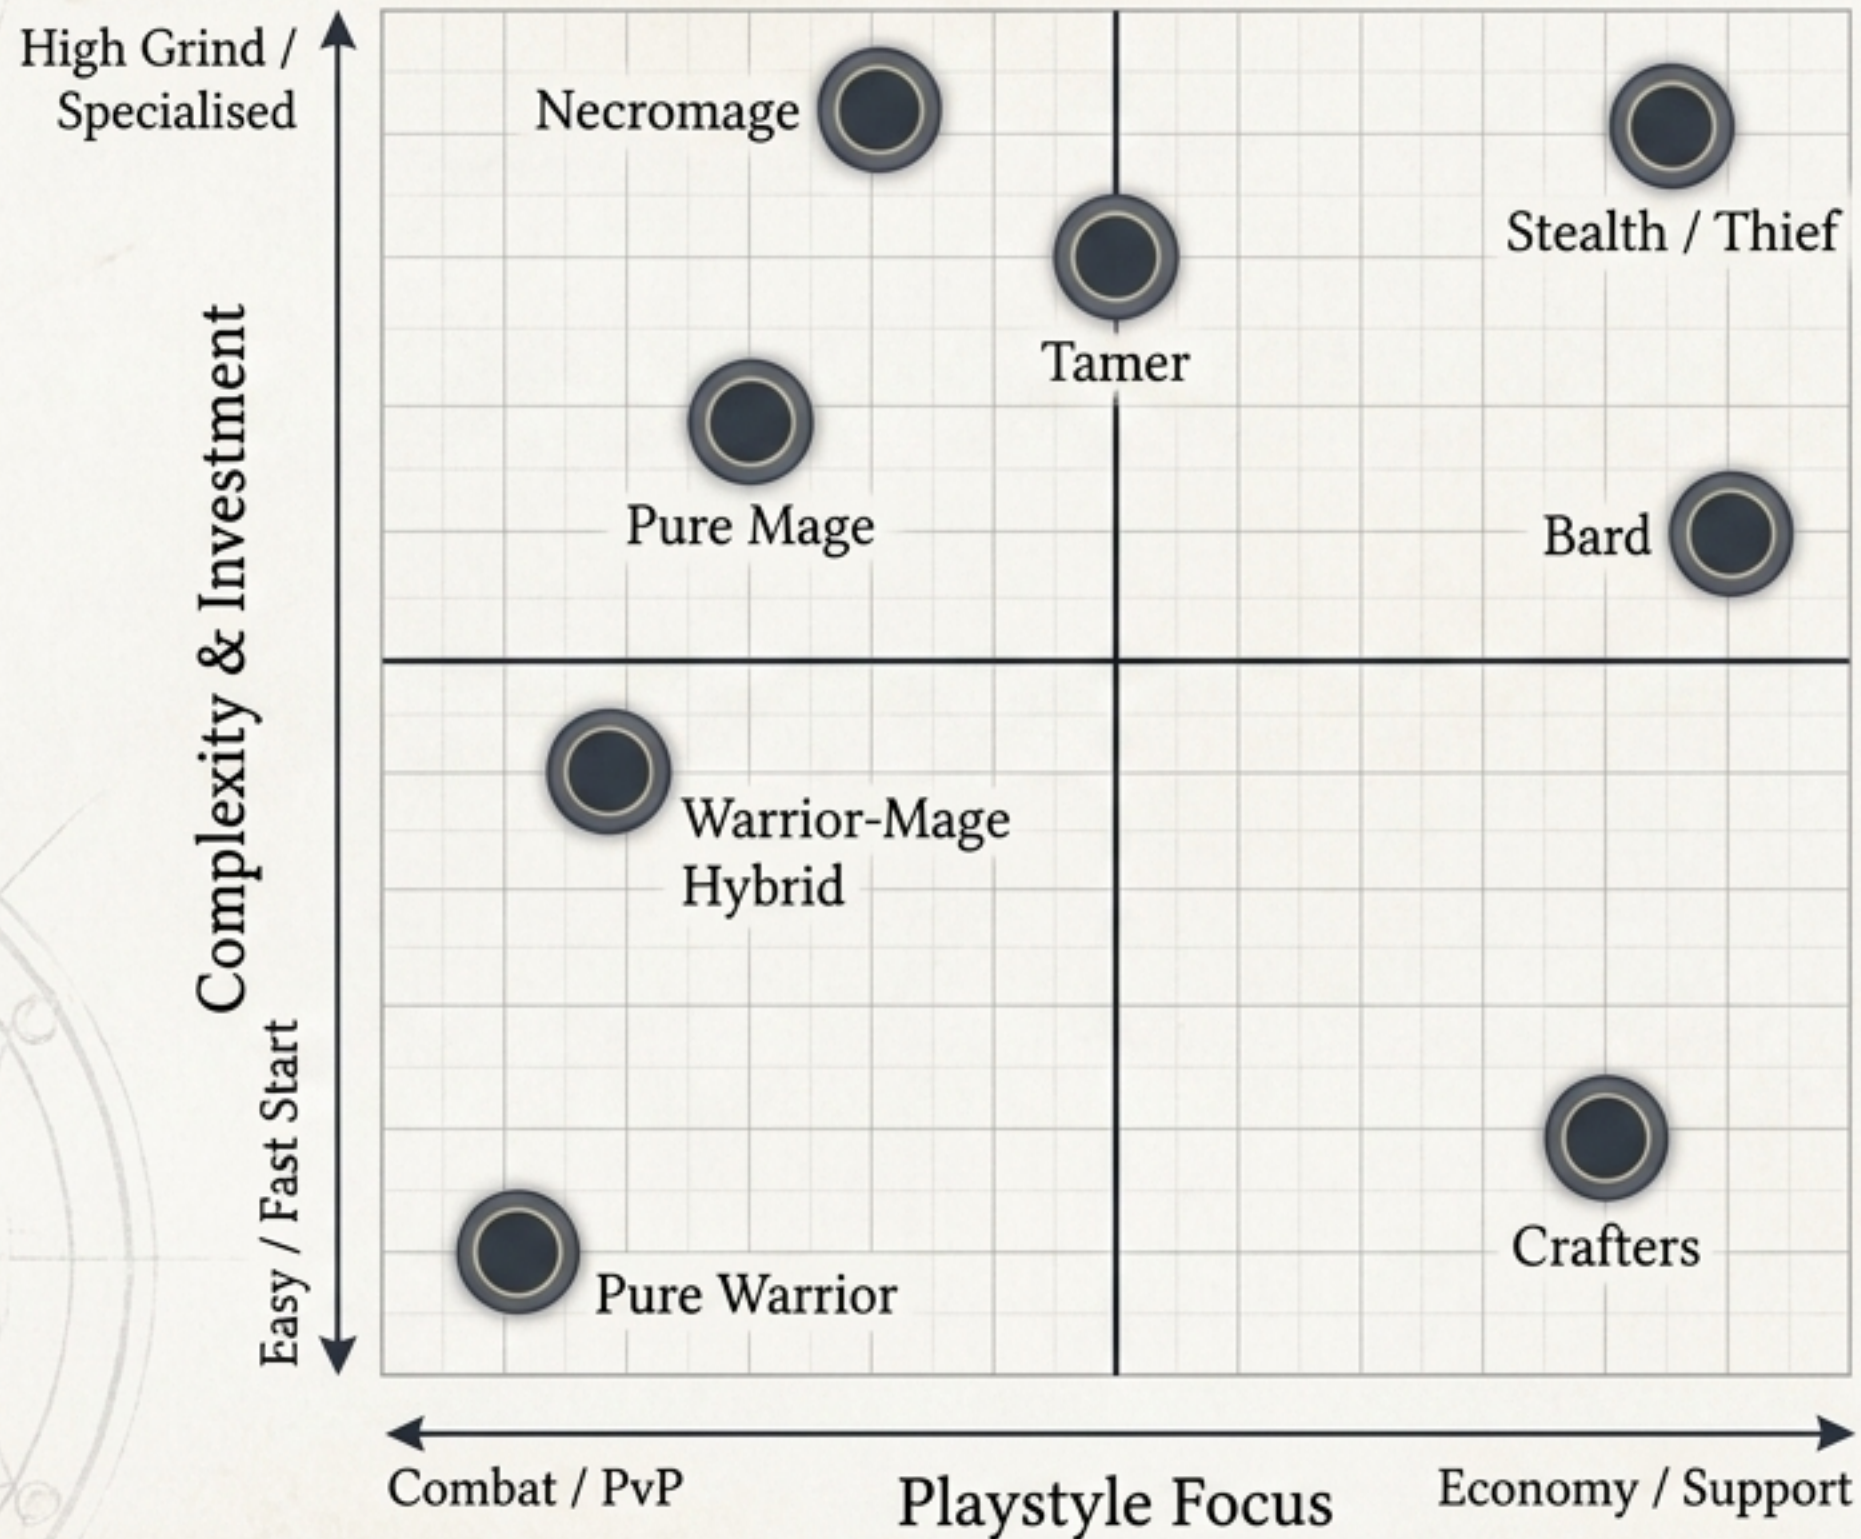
High Grind / Specialised

Complexity & Investment

Easy / Fast Start

Necromage

Tamer

Stealth / Thief

Pure Mage

Bard

Warrior-Mage Hybrid

Crafters

Pure Warrior

Combat / PvP

Playstyle Focus

Economy / Support